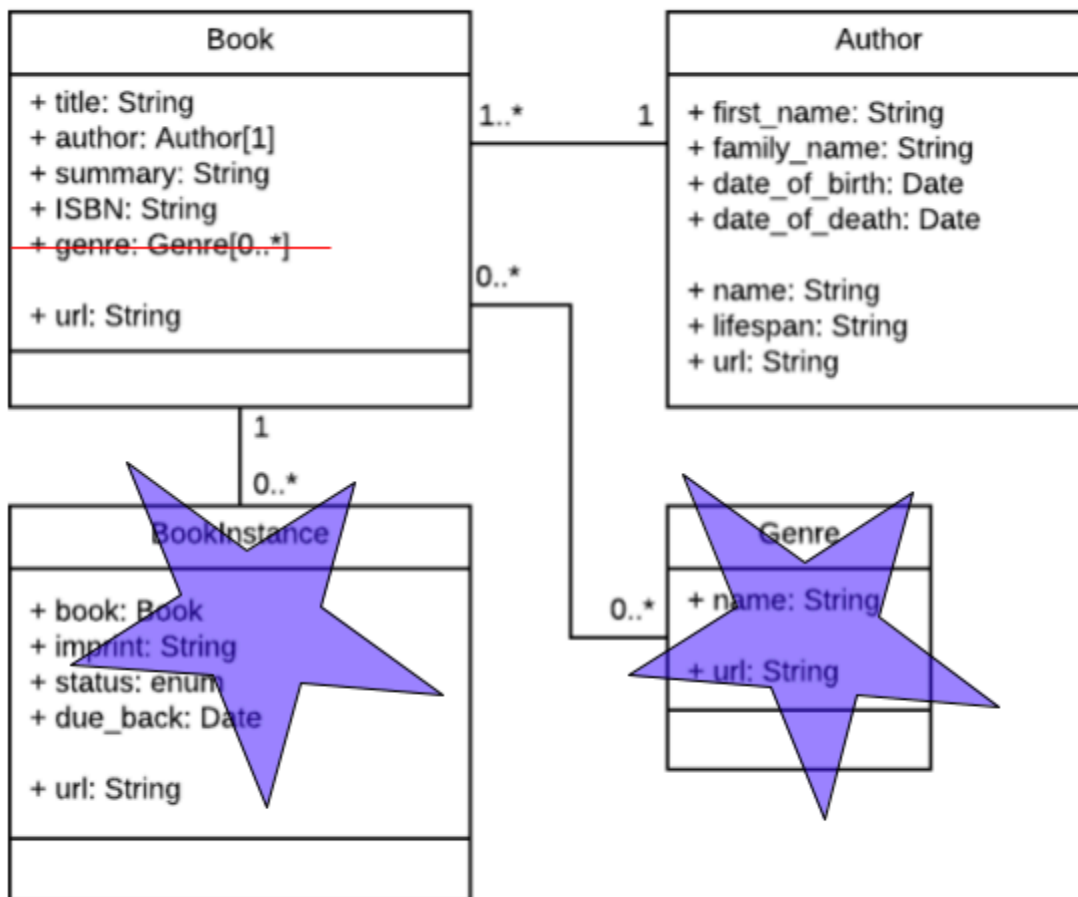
Book

+ title: String
+ author: Author[1]
+ summary: String
+ ISBN: String
+ genre: Genre[0..*]

+ url: String

1..*

1

Author

+ first_name: String
+ family_name: String
+ date_of_birth: Date
+ date_of_death: Date

+ name: String
+ lifespan: String
+ url: String

0..*

1

0..*

BookInstance

+ book: Book
+ imprint: String
+ status: enum
+ due_back: Date

+ url: String

0..*

Genre

+ name: String

+ url: String